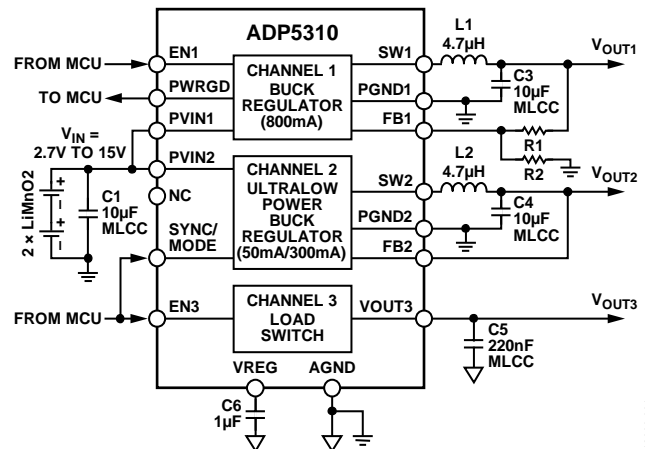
ADP5310

FROM MCU
EN1
TO MCU
PWRGD
PVIN1
$V_{IN}$ = 2.7V TO 15V
PVIN2
NC
SYNC/ MODE
FROM MCU
EN3

CHANNEL 1 BUCK REGULATOR (800mA)

CHANNEL 2 ULTRALOW POWER BUCK REGULATOR (50mA/300mA)

CHANNEL 3 LOAD SWITCH

SW1
PGND1
FB1
SW2
PGND2
FB2
VOUT3

L1 4.7µH
C3 10µF MLCC
$V_{OUT1}$
R1
R2
L2 4.7µH
C4 10µF MLCC
$V_{OUT2}$
$V_{OUT3}$
C5 220nF MLCC

2 × LiMnO2
+
–
+
–
C1 10µF MLCC

VREG
AGND
C6 1µF